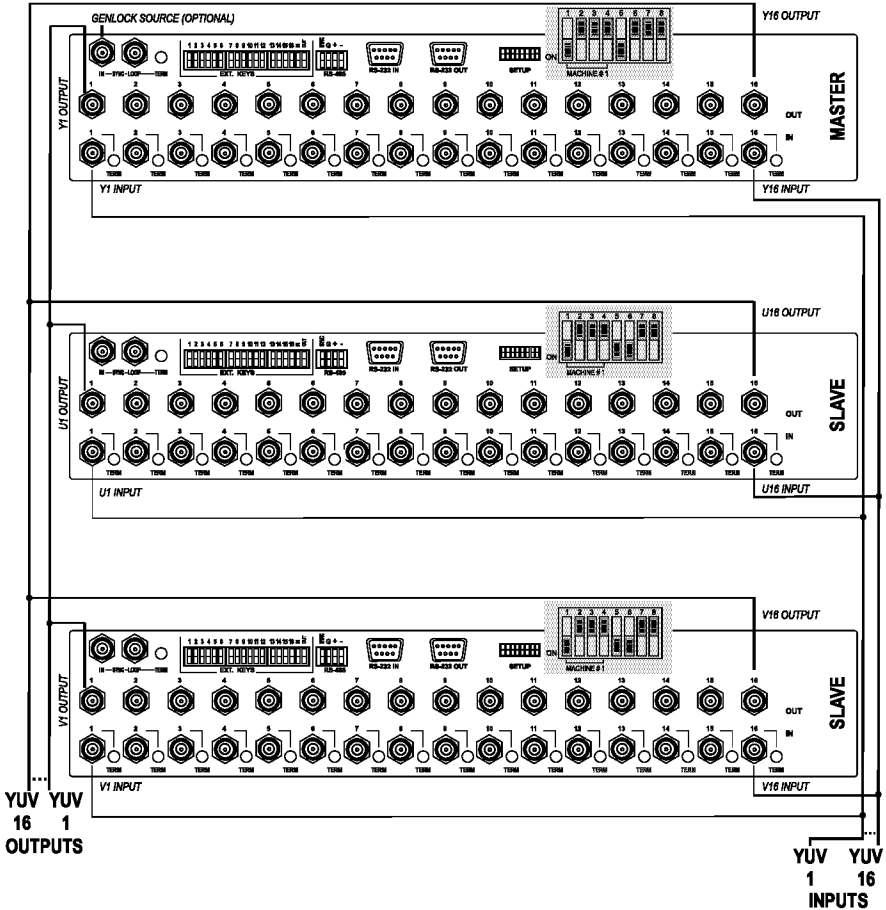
GENLOCK SOURCE (OPTIONAL)

Y16 OUTPUT

1 2 3 4 5 6 7 8

ON

MACHINE # 1

IN — SYNC - LOOP — TERM

EXT. KEYS

RS-485

RS-232 IN

RS-232 OUT

SETUP

Y1 OUTPUT

1 2 3 4 5 6 7 8 9 10 11 12 13 14 15 16

OUT

IN

TERM TERM TERM TERM TERM TERM TERM TERM TERM TERM TERM TERM TERM TERM TERM

MASTER

Y1 INPUT

Y16 INPUT

U16 OUTPUT

1 2 3 4 5 6 7 8

ON

MACHINE # 1

IN — SYNC - LOOP — TERM

EXT. KEYS

RS-485

RS-232 IN

RS-232 OUT

SETUP

U1 OUTPUT

1 2 3 4 5 6 7 8 9 10 11 12 13 14 15 16

OUT

IN

TERM TERM TERM TERM TERM TERM TERM TERM TERM TERM TERM TERM TERM TERM TERM TERM

SLAVE

U1 INPUT

U16 INPUT

V16 OUTPUT

1 2 3 4 5 6 7 8

ON

MACHINE # 1

IN — SYNC - LOOP — TERM

EXT. KEYS

RS-485

RS-232 IN

RS-232 OUT

SETUP

V1 OUTPUT

1 2 3 4 5 6 7 8 9 10 11 12 13 14 15 16

OUT

IN

TERM TERM TERM TERM TERM TERM TERM TERM TERM TERM TERM TERM TERM TERM TERM TERM

SLAVE

V1 INPUT

V16 INPUT

YUV 16 YUV 1
OUTPUTS

YUV 1 YUV 16
INPUTS